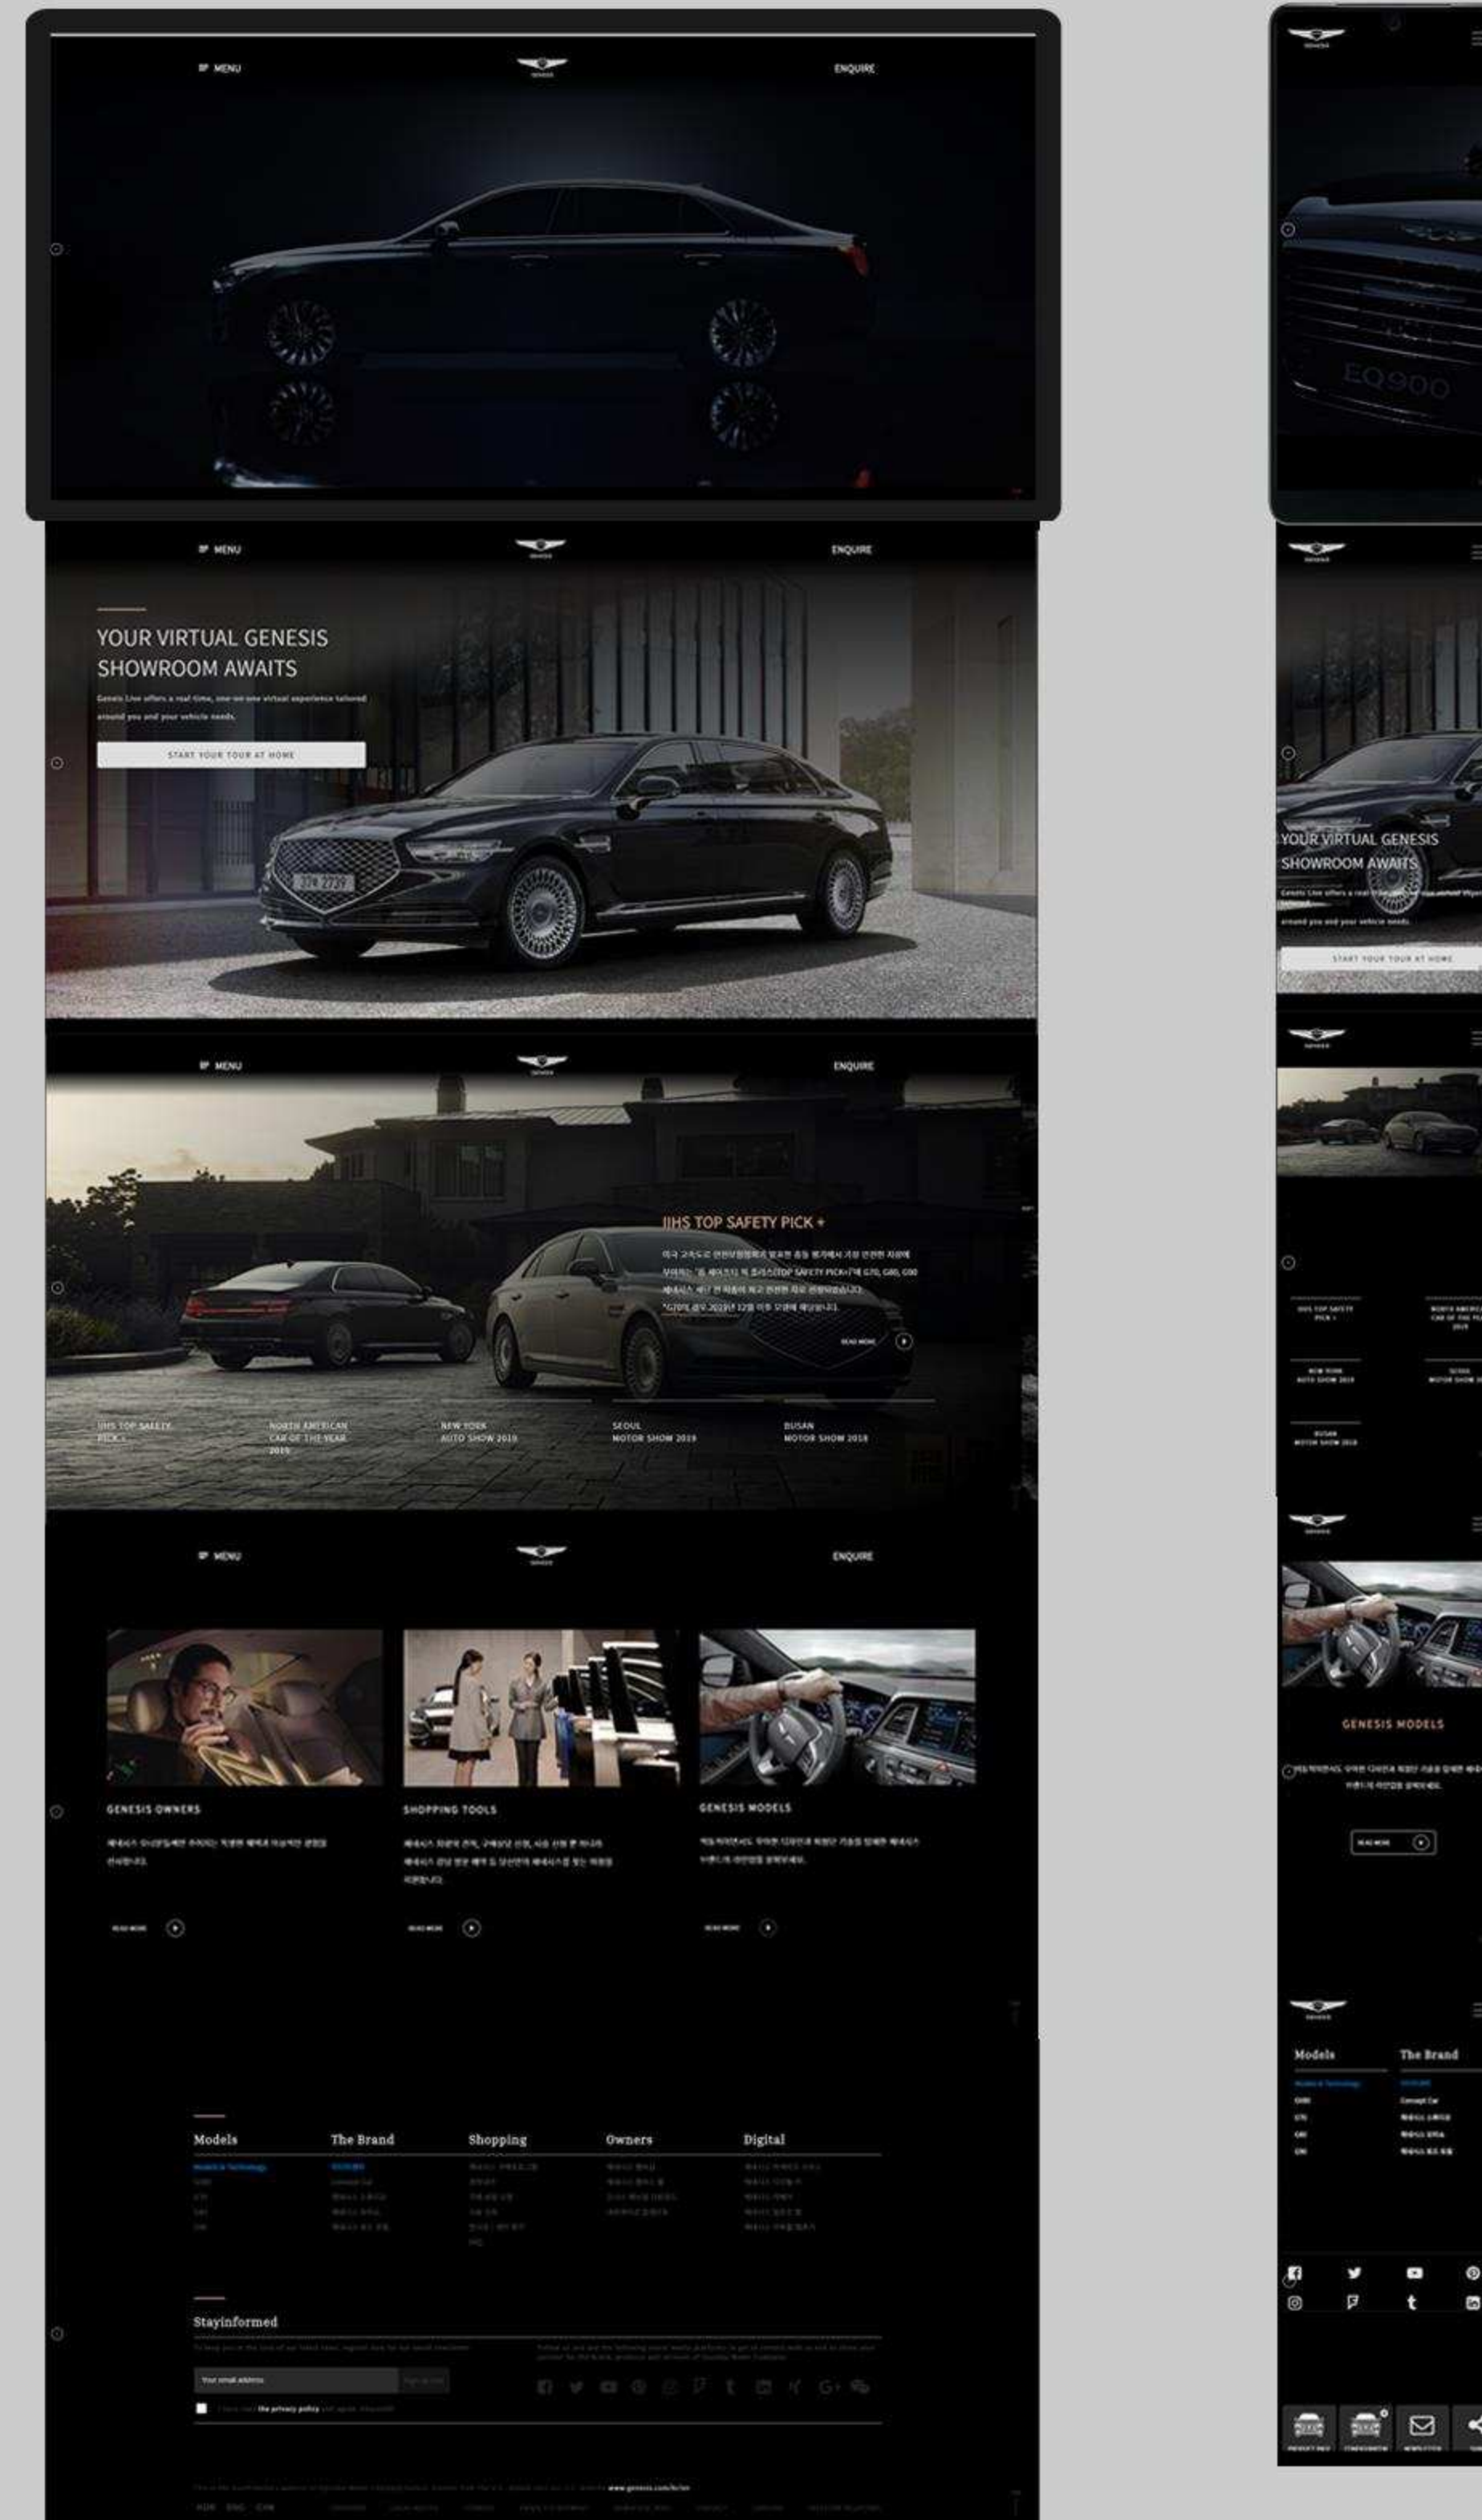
MENU
ENQUIRE

MENU
ENQUIRE

YOUR VIRTUAL GENESIS SHOWROOM AWAITS

Genesis Live offers a real-time, one-on-one virtual experience tailored around you and your vehicle needs.

START YOUR TOUR AT HOME

MENU
ENQUIRE

IIHS TOP SAFETY PICK +

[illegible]

READ MORE

IIHS TOP SAFETY PICK +
NORTH AMERICAN CAR OF THE YEAR 2019
NEW YORK AUTO SHOW 2019
SEOUL MOTOR SHOW 2019
BUSAN MOTOR SHOW 2018

MENU
ENQUIRE

GENESIS OWNERS
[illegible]
READ MORE

SHOPPING TOOLS
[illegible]
READ MORE

GENESIS MODELS
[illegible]
READ MORE

Models
Models & Technology
G90
G70
G80
G90

The Brand
Shopping
Owners
Digital

Stayinformed
Your email address
Sign up now
the privacy policy
www.genesis.com/kr/en

EQ900

YOUR VIRTUAL GENESIS SHOWROOM AWAITS
Genesis Live offers a real-time, one-on-one virtual experience tailored around you and your vehicle needs.
START YOUR TOUR AT HOME

IIHS TOP SAFETY PICK +
NORTH AMERICAN CAR OF THE YEAR 2019
NEW YORK AUTO SHOW 2019
SEOUL MOTOR SHOW 2019
BUSAN MOTOR SHOW 2018

GENESIS MODELS
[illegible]
READ MORE

Models
Models & Technology
G90
G70
G80
G90

The Brand
Concept Car